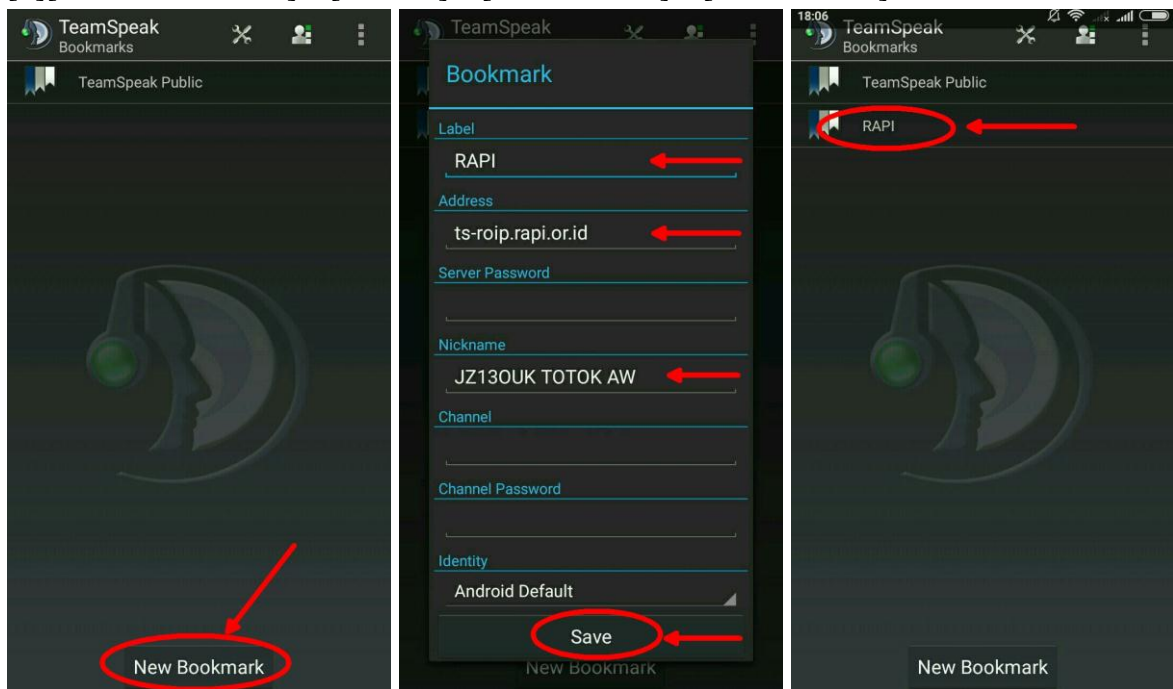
TeamSpeak
Bookmarks

TeamSpeak Public

New Bookmark

TeamSpeak

Bookmark

Label
RAPI

Address
ts-roip.rapi.or.id

Server Password

Nickname
JZ13OUK TOTOK AW

Channel

Channel Password

Identity
Android Default

Save

New Bookmark

18:06
TeamSpeak
Bookmarks

TeamSpeak Public

RAPI

New Bookmark